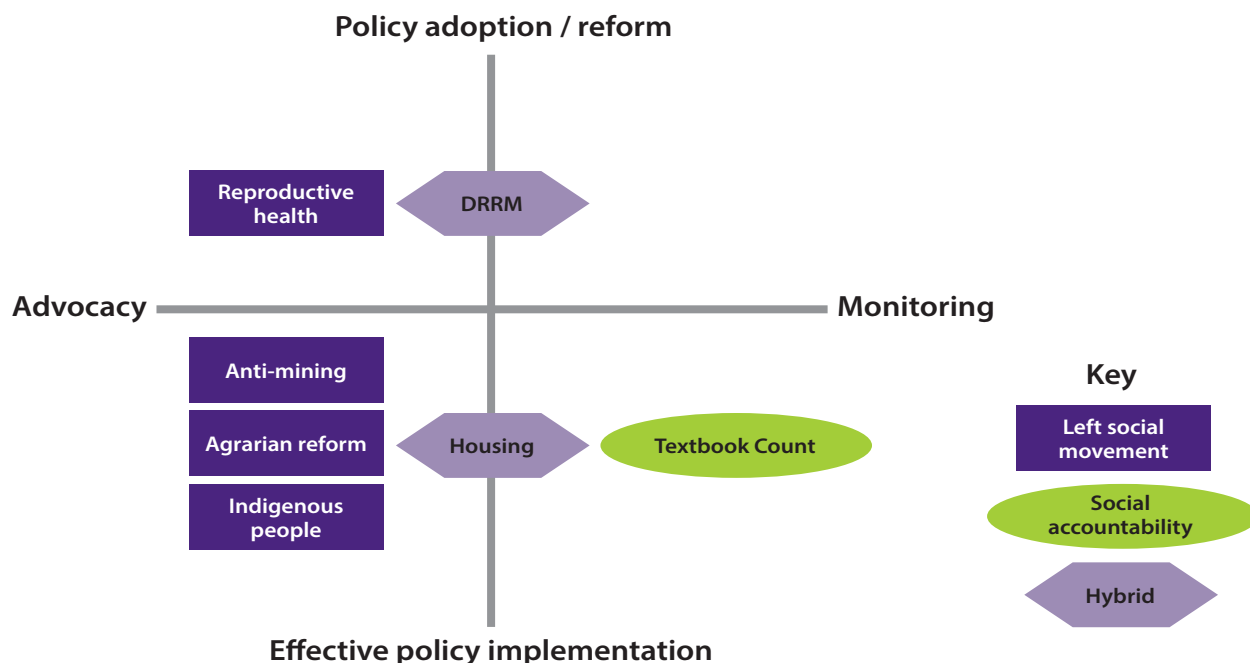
Policy adoption / reform

Reproductive health

DRRM

Advocacy

Monitoring

Anti-mining

Agrarian reform

Housing

Textbook Count

Indigenous people

Key

Left social movement

Social accountability

Hybrid

Effective policy implementation